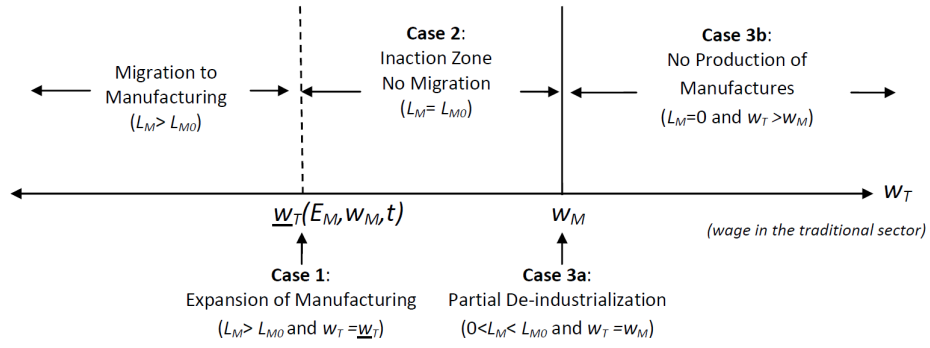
Migration to Manufacturing ($L_M > L_{M0}$)

**Case 2**: Inaction Zone No Migration ($L_M = L_{M0}$)

**Case 3b**: No Production of Manufactures ($L_M$=0 and $w_T > w_M$)

$w_T$

$\underline{w}_T(E_M, w_M, t)$

$w_M$

(wage in the traditional sector)

**Case 1**: Expansion of Manufacturing ($L_M > L_{M0}$ and $w_T = \underline{w}_T$)

**Case 3a**: Partial De-industrialization ($0 < L_M < L_{M0}$ and $w_T = w_M$)